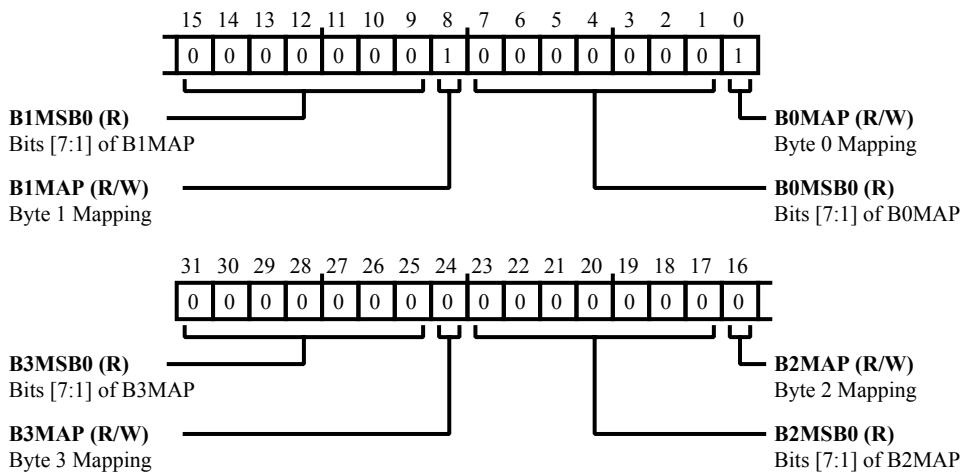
15 14 13 12 11 10 9 8 7 6 5 4 3 2 1 0

| 0 | 0 | 0 | 0 | 0 | 0 | 0 | 1 | 0 | 0 | 0 | 0 | 0 | 0 | 0 | 1 |
|---|---|---|---|---|---|---|---|---|---|---|---|---|---|---|---|

**B1MSB0 (R)**
Bits [7:1] of B1MAP

**B0MAP (R/W)**
Byte 0 Mapping

**B1MAP (R/W)**
Byte 1 Mapping

**B0MSB0 (R)**
Bits [7:1] of B0MAP

31 30 29 28 27 26 25 24 23 22 21 20 19 18 17 16

| 0 | 0 | 0 | 0 | 0 | 0 | 0 | 0 | 0 | 0 | 0 | 0 | 0 | 0 | 0 | 0 |
|---|---|---|---|---|---|---|---|---|---|---|---|---|---|---|---|

**B3MSB0 (R)**
Bits [7:1] of B3MAP

**B2MAP (R/W)**
Byte 2 Mapping

**B3MAP (R/W)**
Byte 3 Mapping

**B2MSB0 (R)**
Bits [7:1] of B2MAP